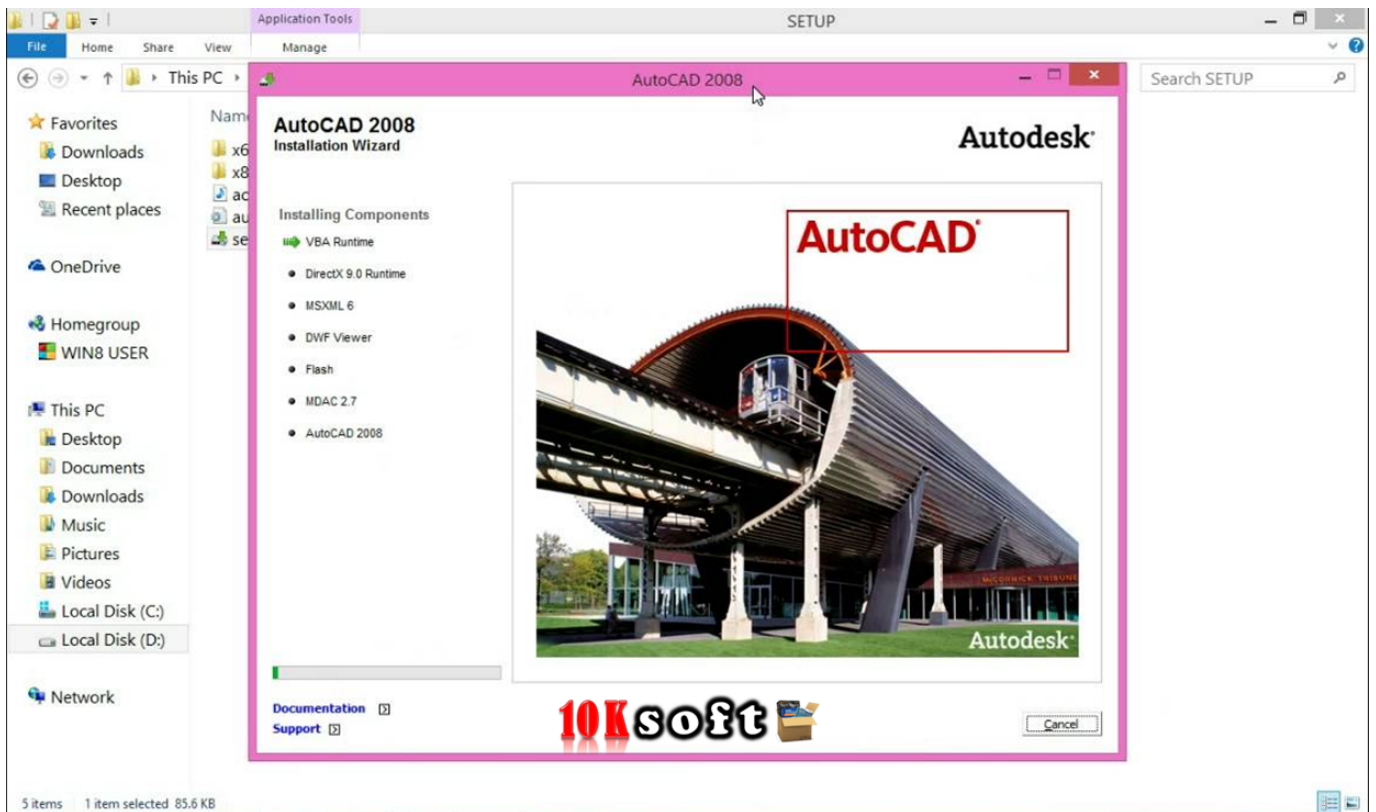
Application Tools

SETUP

File Home Share View Manage

This PC

Search SETUP

Favorites
Downloads
Desktop
Recent places

OneDrive

Homegroup
WIN8 USER

This PC
Desktop
Documents
Downloads
Music
Pictures
Videos
Local Disk (C:)
Local Disk (D:)

Network

Nam
x6
x8
ac
au
se

5 items 1 item selected 85.6 KB

AutoCAD 2008

AutoCAD 2008
Installation Wizard

Autodesk

Installing Components
VBA Runtime
DirectX 9.0 Runtime
MSXML 6
DWF Viewer
Flash
MDAC 2.7
AutoCAD 2008

AutoCAD

McCORMICK TRIBUNE

Autodesk

Documentation
Support

10Ksoft

Cancel